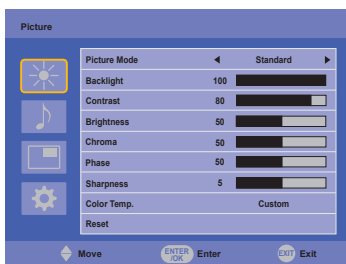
Picture

| | | |
|---|---|---|
| Picture Mode | ◄ Standard ► | |
| Backlight | 100 | |
| Contrast | 80 | |
| Brightness | 50 | |
| Chroma | 50 | |
| Phase | 50 | |
| Sharpness | 5 | |
| Color Temp. | Custom | |
| Reset | | |

Move ENTER /OK Enter EXIT Exit